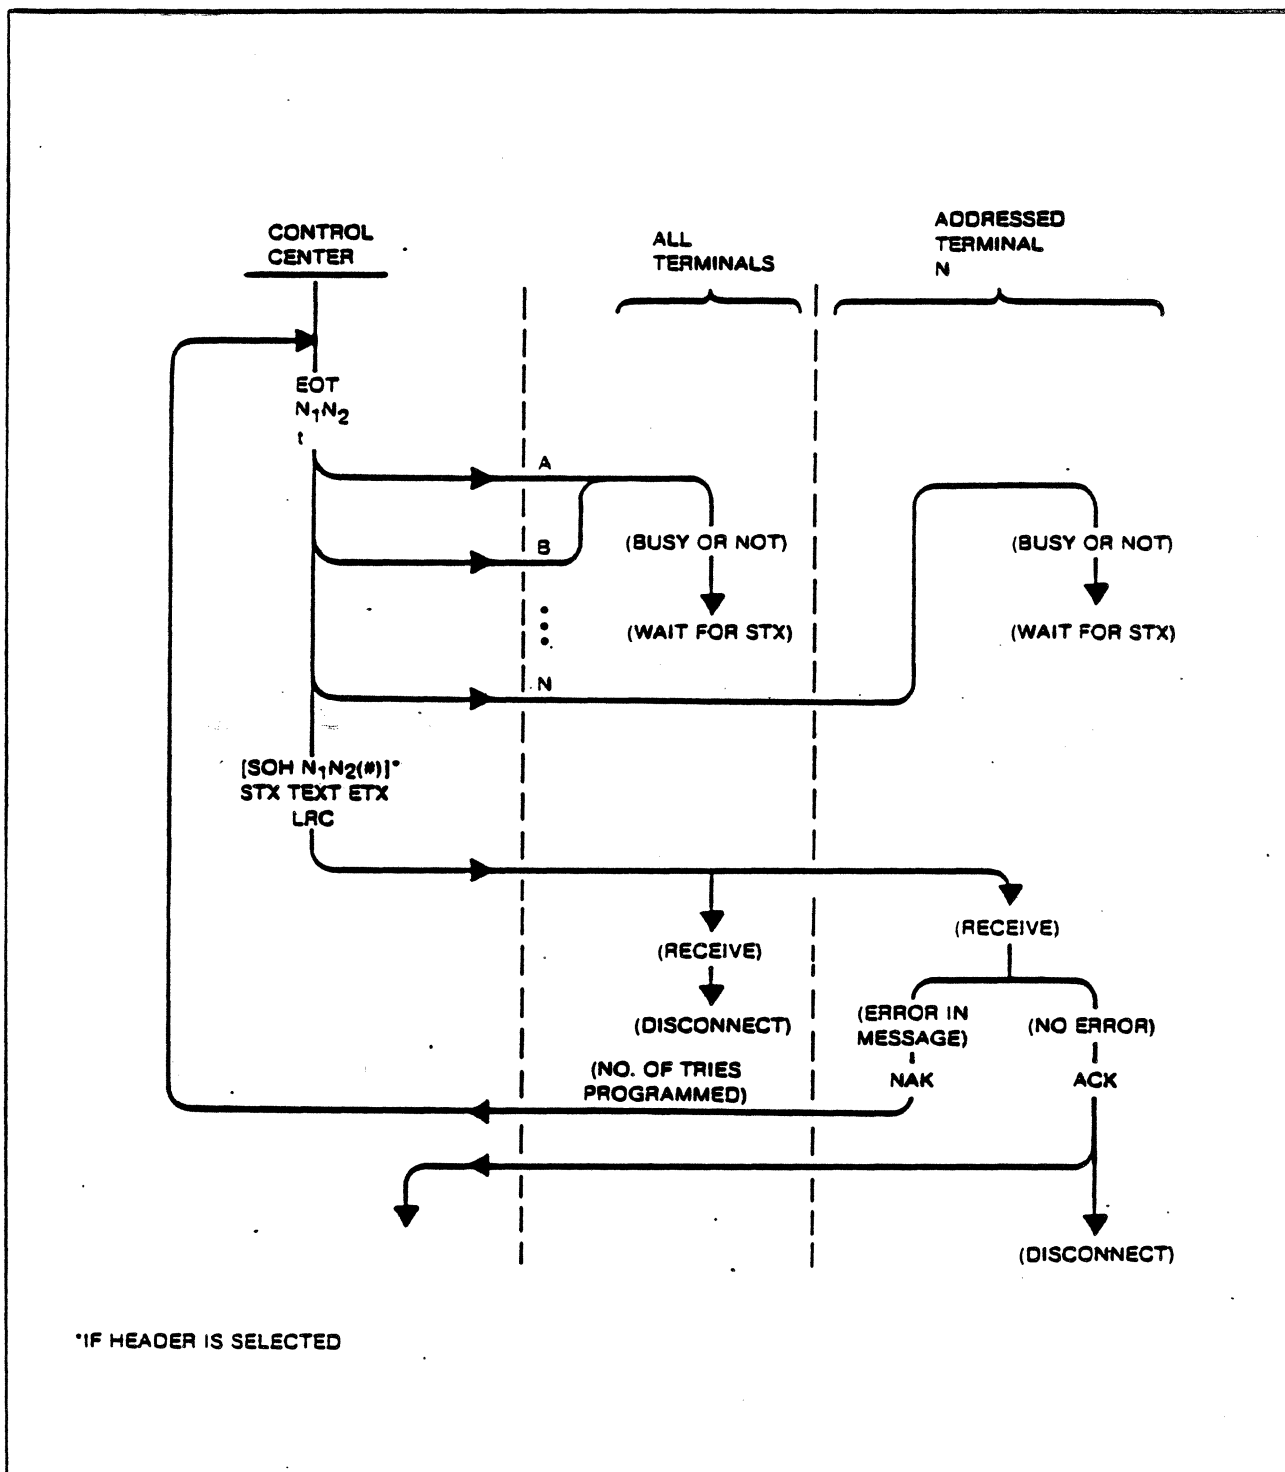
CONTROL CENTER

ALL TERMINALS

ADDRESSED TERMINAL N

EOT
$N_1N_2$
t

A

B

N

(BUSY OR NOT)

(WAIT FOR STX)

(BUSY OR NOT)

(WAIT FOR STX)

[SOH $N_1N_2$(#)]*
STX TEXT ETX
LRC

(RECEIVE)

(DISCONNECT)

(RECEIVE)

(ERROR IN MESSAGE)

NAK

(NO ERROR)

ACK

(NO. OF TRIES PROGRAMMED)

(DISCONNECT)

*IF HEADER IS SELECTED